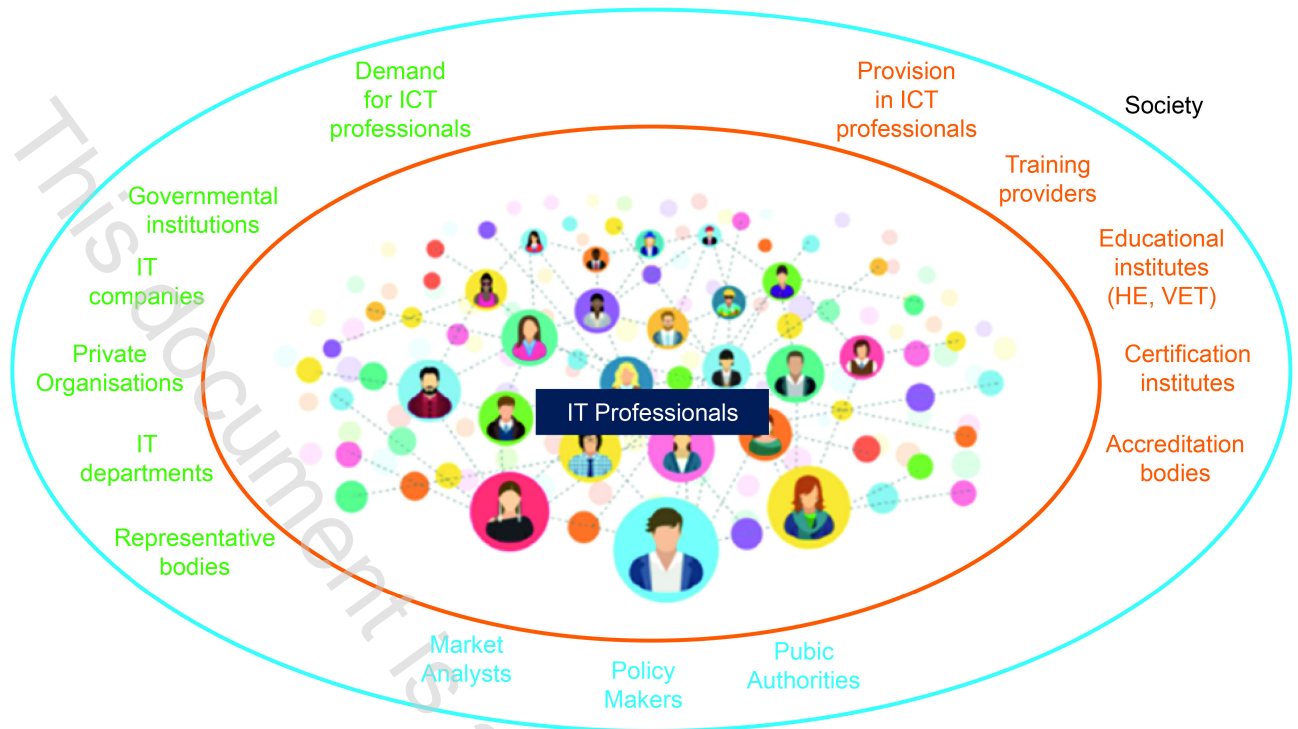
Demand for ICT professionals

Provision in ICT professionals

Society

Training providers

Governmental institutions

Educational institutes (HE, VET)

IT companies

Private Organisations

Certification institutes

IT Professionals

IT departments

Accreditation bodies

Representative bodies

Market Analysts

Policy Makers

Pubic Authorities

This document is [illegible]